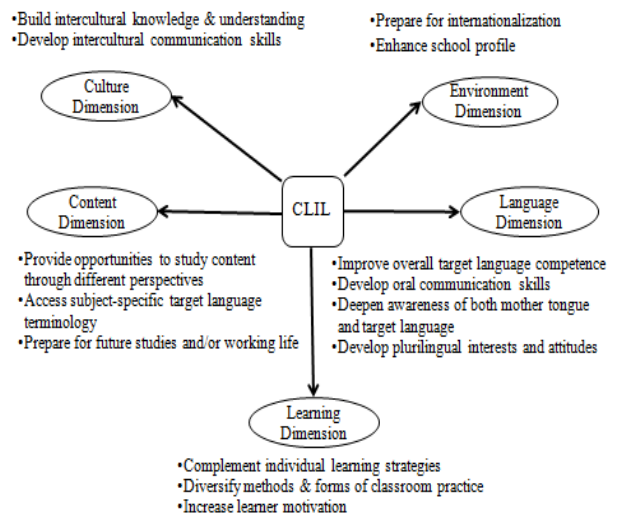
•Build intercultural knowledge & understanding
•Develop intercultural communication skills

•Prepare for internationalization
•Enhance school profile

Culture Dimension

Environment Dimension

Content Dimension

CLIL

Language Dimension

•Provide opportunities to study content through different perspectives
•Access subject-specific target language terminology
•Prepare for future studies and/or working life

•Improve overall target language competence
•Develop oral communication skills
•Deepen awareness of both mother tongue and target language
•Develop plurilingual interests and attitudes

Learning Dimension

•Complement individual learning strategies
•Diversify methods & forms of classroom practice
•Increase learner motivation